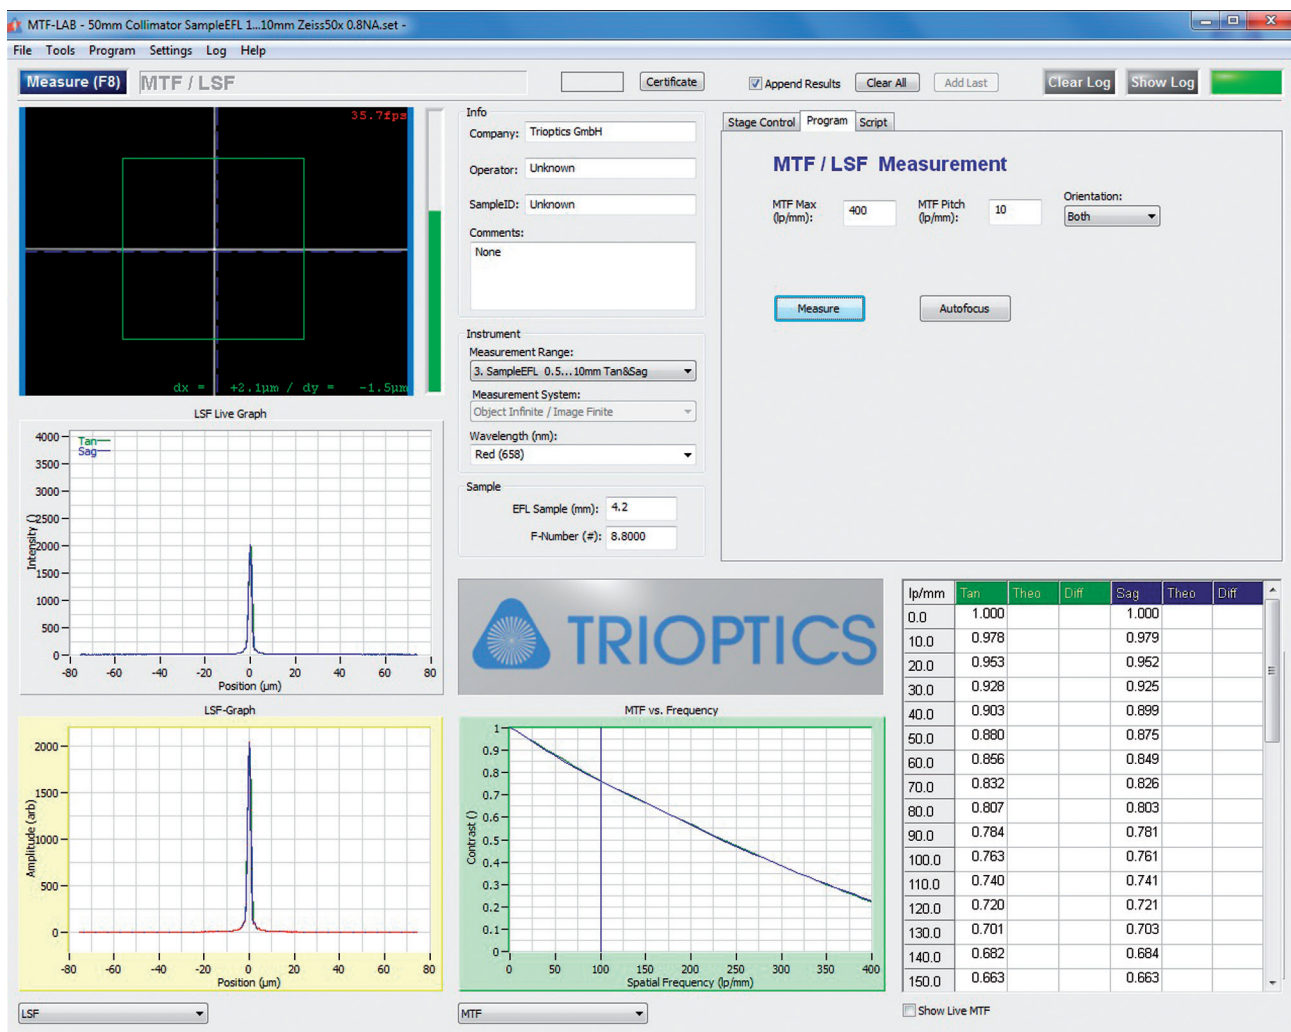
MTF-LAB - 50mm Collimator SampleEFL 1...10mm Zeiss50x 0.8NA.set -

File Tools Program Settings Log Help

Measure (F8) MTF / LSF Certificate Append Results Clear All Add Last Clear Log Show Log

35.7fps

dx = +2.1µm / dy = -1.5µm

Info
Company: Trioptics GmbH
Operator: Unknown
SampleID: Unknown
Comments:
None

Instrument
Measurement Range:
3. SampleEFL 0.5...10mm Tan&Sag
Measurement System:
Object Infinite / Image Finite
Wavelength (nm):
Red (658)

Sample
EFL Sample (mm): 4.2
F-Number (#): 8.8000

Stage Control Program Script

MTF / LSF Measurement

MTF Max (lp/mm): 400
MTF Pitch (lp/mm): 10
Orientation: Both

Measure Autofocus

LSF Live Graph
Tan
Sag
4000 3500 3000 2500 2000 1500 1000 500 0
Intensity
-80 -60 -40 -20 0 20 40 60 80
Position (µm)

TRIOPTICS

LSF-Graph
2000 1500 1000 500 0
Amplitude (arb)
-80 -60 -40 -20 0 20 40 60 80
Position (µm)

MTF vs. Frequency
1 0.9 0.8 0.7 0.6 0.5 0.4 0.3 0.2 0.1 0
Contrast ()
0 50 100 150 200 250 300 350 400
Spatial Frequency (lp/mm)

| lp/mm | Tan | Theo | Diff | Sag | Theo | Diff |
|---|---|---|---|---|---|---|
| 0.0 | 1.000 | | | 1.000 | | |
| 10.0 | 0.978 | | | 0.979 | | |
| 20.0 | 0.953 | | | 0.952 | | |
| 30.0 | 0.928 | | | 0.925 | | |
| 40.0 | 0.903 | | | 0.899 | | |
| 50.0 | 0.880 | | | 0.875 | | |
| 60.0 | 0.856 | | | 0.849 | | |
| 70.0 | 0.832 | | | 0.826 | | |
| 80.0 | 0.807 | | | 0.803 | | |
| 90.0 | 0.784 | | | 0.781 | | |
| 100.0 | 0.763 | | | 0.761 | | |
| 110.0 | 0.740 | | | 0.741 | | |
| 120.0 | 0.720 | | | 0.721 | | |
| 130.0 | 0.701 | | | 0.703 | | |
| 140.0 | 0.682 | | | 0.684 | | |
| 150.0 | 0.663 | | | 0.663 | | |

LSF MTF Show Live MTF